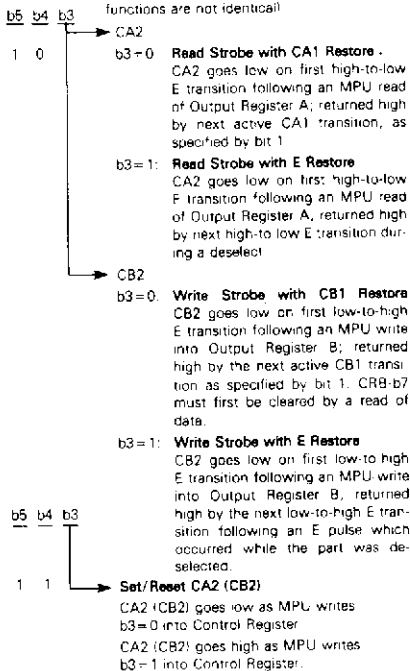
functions are not identical

b5 b4 b3

→ CA2

1 0

b3 = 0: **Read Strobe with CA1 Restore** .
CA2 goes low on first high-to-low E transition following an MPU read of Output Register A; returned high by next active CA1 transition, as specified by bit 1

b3 = 1: **Read Strobe with E Restore**
CA2 goes low on first high-to-low E transition following an MPU read of Output Register A, returned high by next high-to low E transition during a deselect

→ CB2

b3 = 0: **Write Strobe with CB1 Restore**
CB2 goes low on first low-to-high E transition following an MPU write into Output Register B; returned high by the next active CB1 transition as specified by bit 1. CRB-b7 must first be cleared by a read of data.

b3 = 1: **Write Strobe with E Restore**
CB2 goes low on first low-to-high E transition following an MPU write into Output Register B, returned high by the next low-to-high E transition following an E pulse which occurred while the part was deselected.

b5 b4 b3

1 1

→ **Set/Reset CA2 (CB2)**
CA2 (CB2) goes low as MPU writes b3 = 0 into Control Register
CA2 (CB2) goes high as MPU writes b3 = 1 into Control Register.